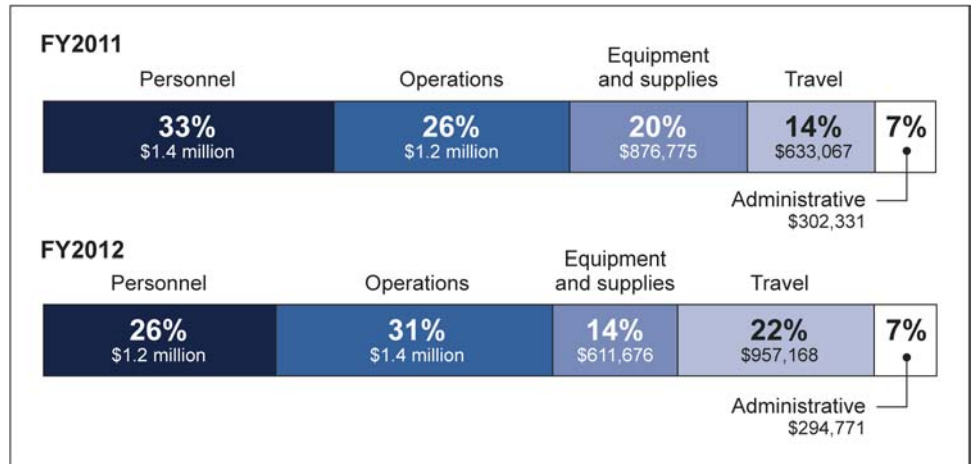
FY2011

Personnel
33%
$1.4 million

Operations
26%
$1.2 million

Equipment and supplies
20%
$876,775

Travel
14%
$633,067

7%

Administrative
$302,331

FY2012

Personnel
26%
$1.2 million

Operations
31%
$1.4 million

Equipment and supplies
14%
$611,676

Travel
22%
$957,168

7%

Administrative
$294,771